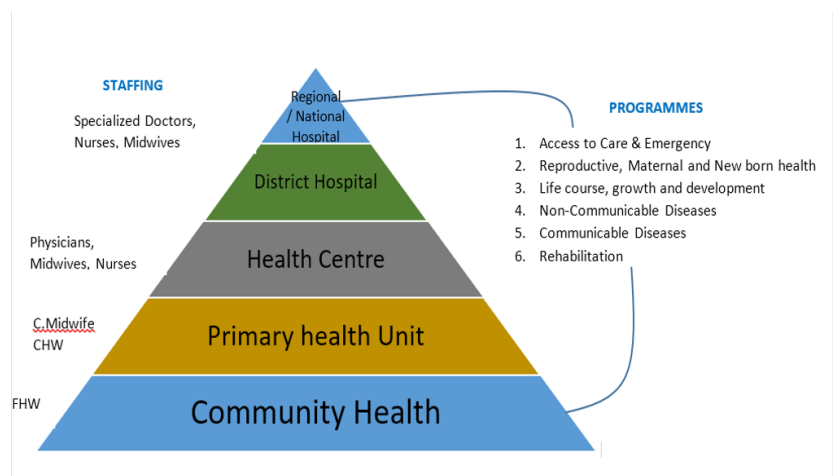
STAFFING

Specialized Doctors, Nurses, Midwives

Physicians, Midwives, Nurses

C.Midwife
CHW

FHW

Regional / National Hospital

District Hospital

Health Centre

Primary health Unit

Community Health

PROGRAMMES

1. Access to Care & Emergency
2. Reproductive, Maternal and New born health
3. Life course, growth and development
4. Non-Communicable Diseases
5. Communicable Diseases
6. Rehabilitation